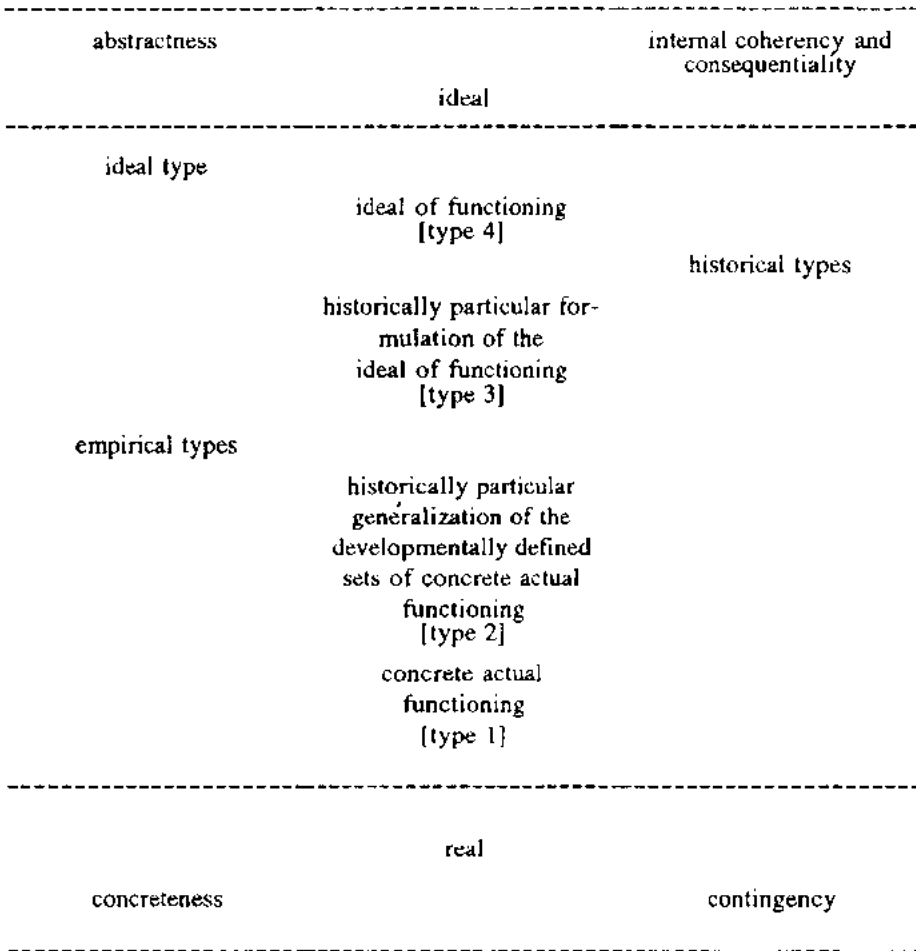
abstractness

internal coherency and consequentiality

ideal

ideal type

ideal of functioning [type 4]

historical types

historically particular formulation of the ideal of functioning [type 3]

empirical types

historically particular generalization of the developmentally defined sets of concrete actual functioning [type 2]

concrete actual functioning [type 1]

real

concreteness

contingency